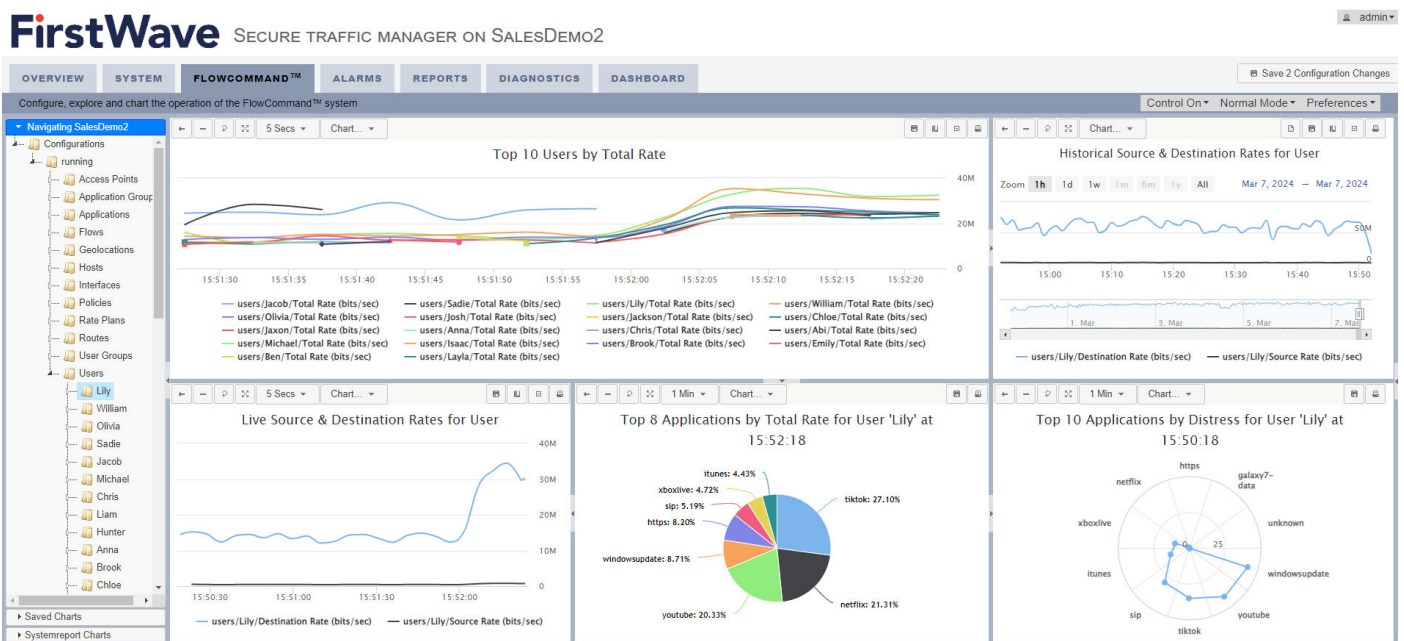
FirstWave Secure traffic manager on SalesDemo2

admin

OVERVIEW SYSTEM FLOWCOMMAND™ ALARMS REPORTS DIAGNOSTICS DASHBOARD

Save 2 Configuration Changes

Configure, explore and chart the operation of the FlowCommand™ system

Control On Normal Mode Preferences

Navigating SalesDemo2
Configurations
running
Access Points
Application Group
Applications
Flows
Geolocations
Hosts
Interfaces
Policies
Rate Plans
Routes
User Groups
Users
Lily
William
Olivia
Sadie
Jacob
Michael
Chris
Liam
Hunter
Anna
Brook
Chloe
Saved Charts
Systemreport Charts

5 Secs Chart...

Top 10 Users by Total Rate

40M
20M
0

15:51:30 15:51:35 15:51:40 15:51:45 15:51:50 15:51:55 15:52:00 15:52:05 15:52:10 15:52:15 15:52:20

users/Jacob/Total Rate (bits/sec) users/Sadie/Total Rate (bits/sec) users/Lily/Total Rate (bits/sec) users/William/Total Rate (bits/sec)
users/Olivia/Total Rate (bits/sec) users/Josh/Total Rate (bits/sec) users/Jackson/Total Rate (bits/sec) users/Chloe/Total Rate (bits/sec)
users/Jaxon/Total Rate (bits/sec) users/Anna/Total Rate (bits/sec) users/Chris/Total Rate (bits/sec) users/Abi/Total Rate (bits/sec)
users/Michael/Total Rate (bits/sec) users/Isaac/Total Rate (bits/sec) users/Brook/Total Rate (bits/sec) users/Emily/Total Rate (bits/sec)
users/Ben/Total Rate (bits/sec) users/Layla/Total Rate (bits/sec)

Chart...

Historical Source & Destination Rates for User

Zoom 1h 1d 1w 1m 6m 1y All Mar 7, 2024 — Mar 7, 2024

50M
0

15:00 15:10 15:20 15:30 15:40 15:50

1. Mar 3. Mar 5. Mar 7. Mar

users/Lily/Destination Rate (bits/sec) users/Lily/Source Rate (bits/sec)

5 Secs Chart...

Live Source & Destination Rates for User

40M
30M
20M
10M
0

15:50:30 15:51:00 15:51:30 15:52:00

users/Lily/Destination Rate (bits/sec) users/Lily/Source Rate (bits/sec)

1 Min Chart...

Top 8 Applications by Total Rate for User 'Lily' at 15:52:18

itunes: 4.43%
xboxlive: 4.72%
sip: 5.19%
https: 8.20%
windowsupdate: 8.71%
youtube: 20.33%
tiktok: 27.10%
netflix: 21.31%

1 Min Chart...

Top 10 Applications by Distress for User 'Lily' at 15:50:18

https
galaxy7-data
unknown
windowsupdate
youtube
tiktok
sip
itunes
xboxlive
netflix
0
25